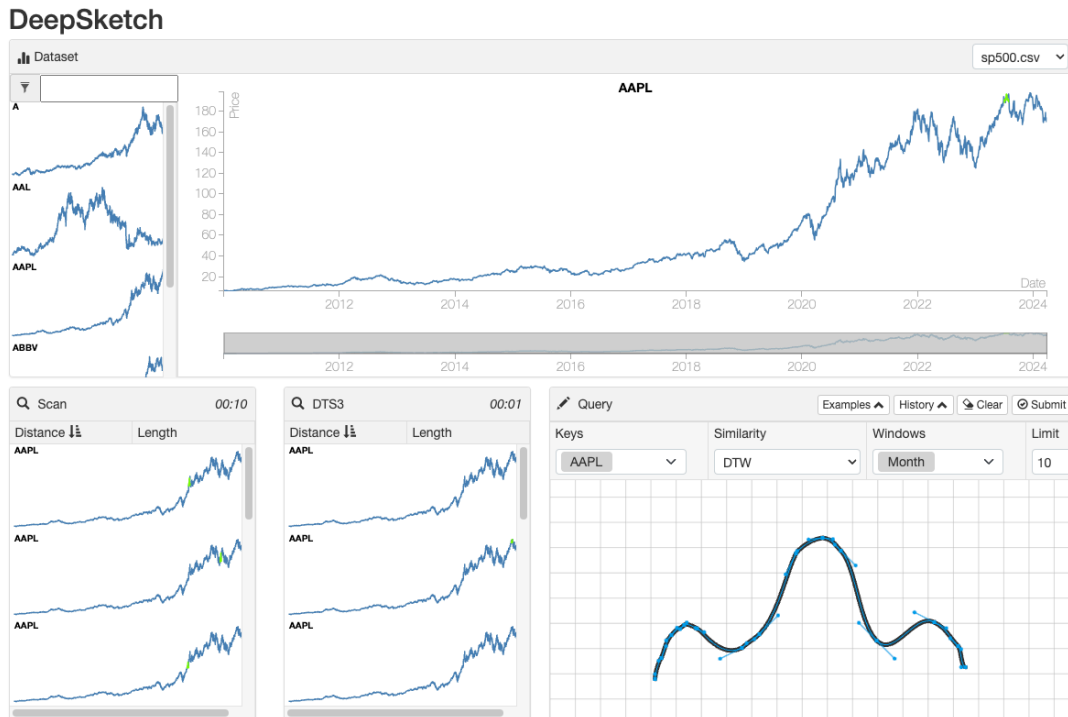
DeepSketch

Dataset

sp500.csv

A

AAL

AAPL

ABBV

AAPL

Price

180
160
140
120
100
80
60
40
20

Date

2012
2014
2016
2018
2020
2022
2024

2012
2014
2016
2018
2020
2022
2024

Scan 00:10

Distance Length

AAPL

AAPL

AAPL

DTS3 00:01

Distance Length

AAPL

AAPL

AAPL

Query

Examples History Clear Submit

Keys
AAPL

Similarity
DTW

Windows
Month

Limit
10